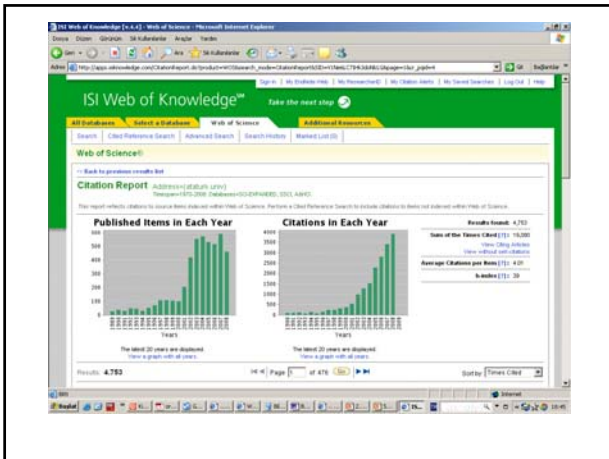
ISI Web of Knowledge [v.4.4] - Web of Science - Microsoft Internet Explorer
Dosya Düzen Görünüm Sık Kullanılanlar Araçlar Yardım
Geri Ara Sık Kullanılanlar
Adres http://apps.isiknowledge.com/CitationReport.do?product=WOS&search_mode=CitationReport&SID=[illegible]&page=1&cr_pqid=4
Git Bağlantılar

Sign In | My EndNote Web | My ResearcherID | My Citation Alerts | My Saved Searches | Log Out | Help

ISI Web of Knowledge℠ Take the next step

All Databases | Select a Database | Web of Science | Additional Resources

Search | Cited Reference Search | Advanced Search | Search History | Marked List (0)

Web of Science®

<< Back to previous results list

Citation Report Address=(ataturk univ)
Timespan=1970-2008. Databases=SCI-EXPANDED, SSCI, A&HCI.

This report reflects citations to source items indexed within Web of Science. Perform a Cited Reference Search to include citations to items not indexed within Web of Science.

Published Items in Each Year

600
500
400
300
200
100
0

Years

The latest 20 years are displayed.
View a graph with all years.

Citations in Each Year

4000
3500
3000
2500
2000
1500
1000
500
0

Years

The latest 20 years are displayed.
View a graph with all years.

Results found: 4,753
Sum of the Times Cited [?]: 19,080
View Citing Articles
View without self-citations
Average Citations per Item [?]: 4.01
h-index [?]: 39

Results: 4,753

Page 1 of 476 Go

Sort by: Times Cited

Internet
Başlat